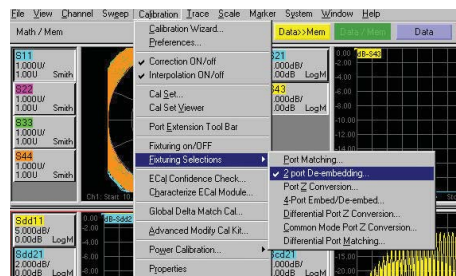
File View Channel Sweep Calibration Trace Scale Marker System Window Help

Math / Mem

Data>>Mem

Data / Mem

Data

S11
1.000U/
1.00U Smith

S22
1.000U/
1.00U Smith

S33
1.000U/
1.00U Smith

S44
1.000U/
1.00U Smith

Calibration Wizard...
Preferences...

✔ Correction ON/off
✔ Interpolation ON/off

Cal Set...
Cal Set Viewer

Port Extension Tool Bar

Fixturing on/OFF
Fixturing Selections

ECal Confidence Check...
Characterize ECal Module...

Global Delta Match Cal...

Advanced Modify Cal Kit...

Power Calibration...

Properties

Port Matching...
✔ 2 port De-embedding...
Port Z Conversion...
4-Port Embed/De-embed...
Differential Port Z Conversion...
Common Mode Port Z Conversion...
Differential Port Matching...

S21
5.000dB/
0.00dB LogM

dB-S43

S43
5.000dB/
0.00dB LogM

Ch1: Start 10

Sdd11
5.000dB/
0.00dB LogM

dB-Sdd2

Sdd21
5.000dB/

Scd21
5.000dB/
0.00dB LogM

dB-Sdd2